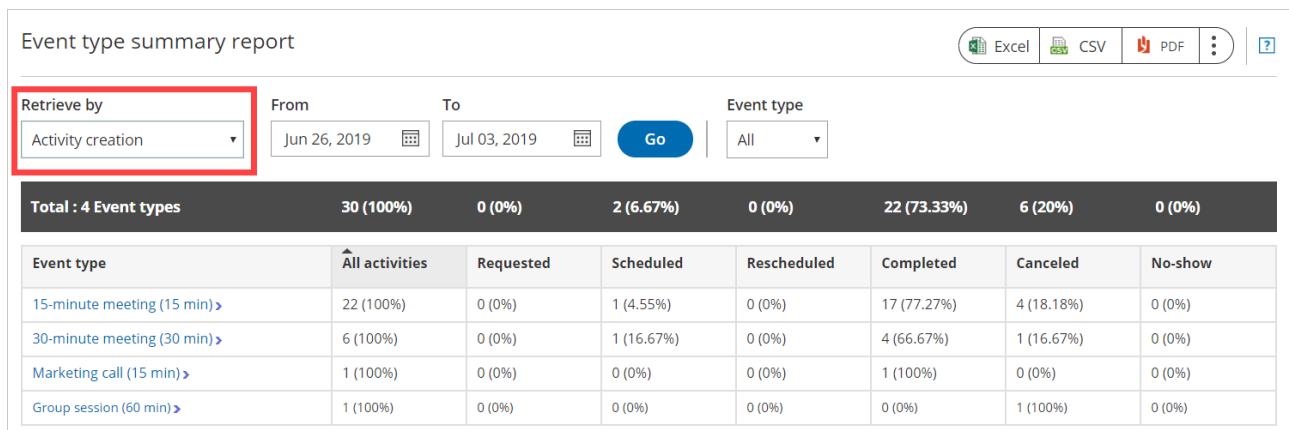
Event type summary report

Excel CSV PDF ?

Retrieve by
Activity creation

From
Jun 26, 2019

To
Jul 03, 2019

Go

Event type
All

| Total : 4 Event types | 30 (100%) | 0 (0%) | 2 (6.67%) | 0 (0%) | 22 (73.33%) | 6 (20%) | 0 (0%) |
|---|---|---|---|---|---|---|---|

| Event type | All activities | Requested | Scheduled | Rescheduled | Completed | Canceled | No-show |
|---|---|---|---|---|---|---|---|
| 15-minute meeting (15 min) › | 22 (100%) | 0 (0%) | 1 (4.55%) | 0 (0%) | 17 (77.27%) | 4 (18.18%) | 0 (0%) |
| 30-minute meeting (30 min) › | 6 (100%) | 0 (0%) | 1 (16.67%) | 0 (0%) | 4 (66.67%) | 1 (16.67%) | 0 (0%) |
| Marketing call (15 min) › | 1 (100%) | 0 (0%) | 0 (0%) | 0 (0%) | 1 (100%) | 0 (0%) | 0 (0%) |
| Group session (60 min) › | 1 (100%) | 0 (0%) | 0 (0%) | 0 (0%) | 0 (0%) | 1 (100%) | 0 (0%) |